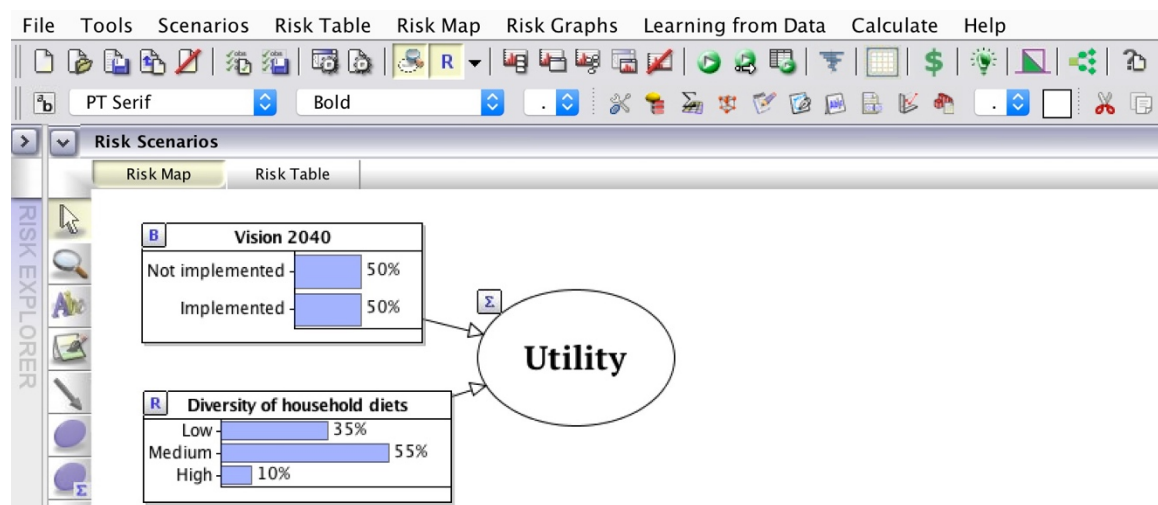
File Tools Scenarios Risk Table Risk Map Risk Graphs Learning from Data Calculate Help

PT Serif Bold .

Risk Scenarios

Risk Map Risk Table

RISK EXPLORER

B Vision 2040
Not implemented 50%
Implemented 50%

Σ

Utility

R Diversity of household diets
Low 35%
Medium 55%
High 10%